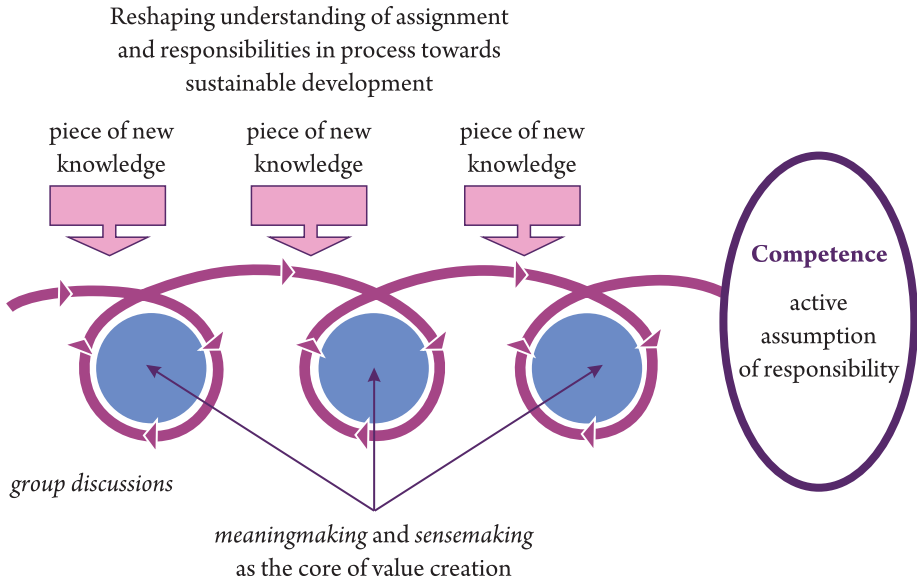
Reshaping understanding of assignment and responsibilities in process towards sustainable development

piece of new knowledge

piece of new knowledge

piece of new knowledge

Competence

active assumption of responsibility

group discussions

meaningmaking and sensemaking as the core of value creation